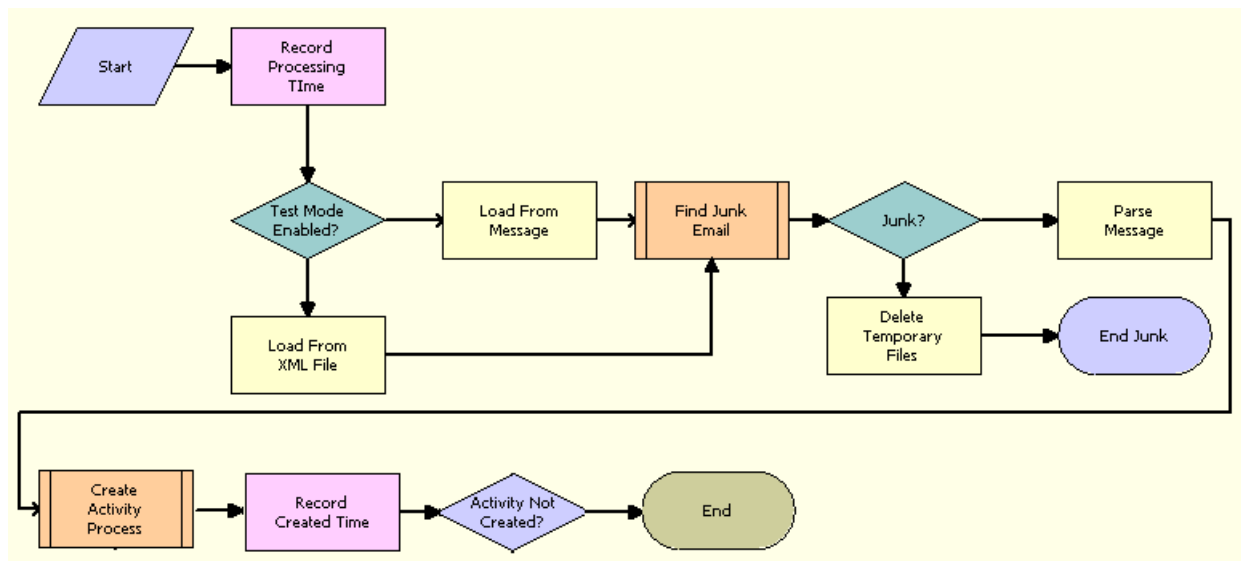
Start

Record Processing TIme

Test Mode Enabled?

Load From Message

Find Junk Email

Junk?

Parse Message

Load From XML File

Delete Temporary Files

End Junk

Create Activity Process

Record Created Time

Activity Not Created?

End